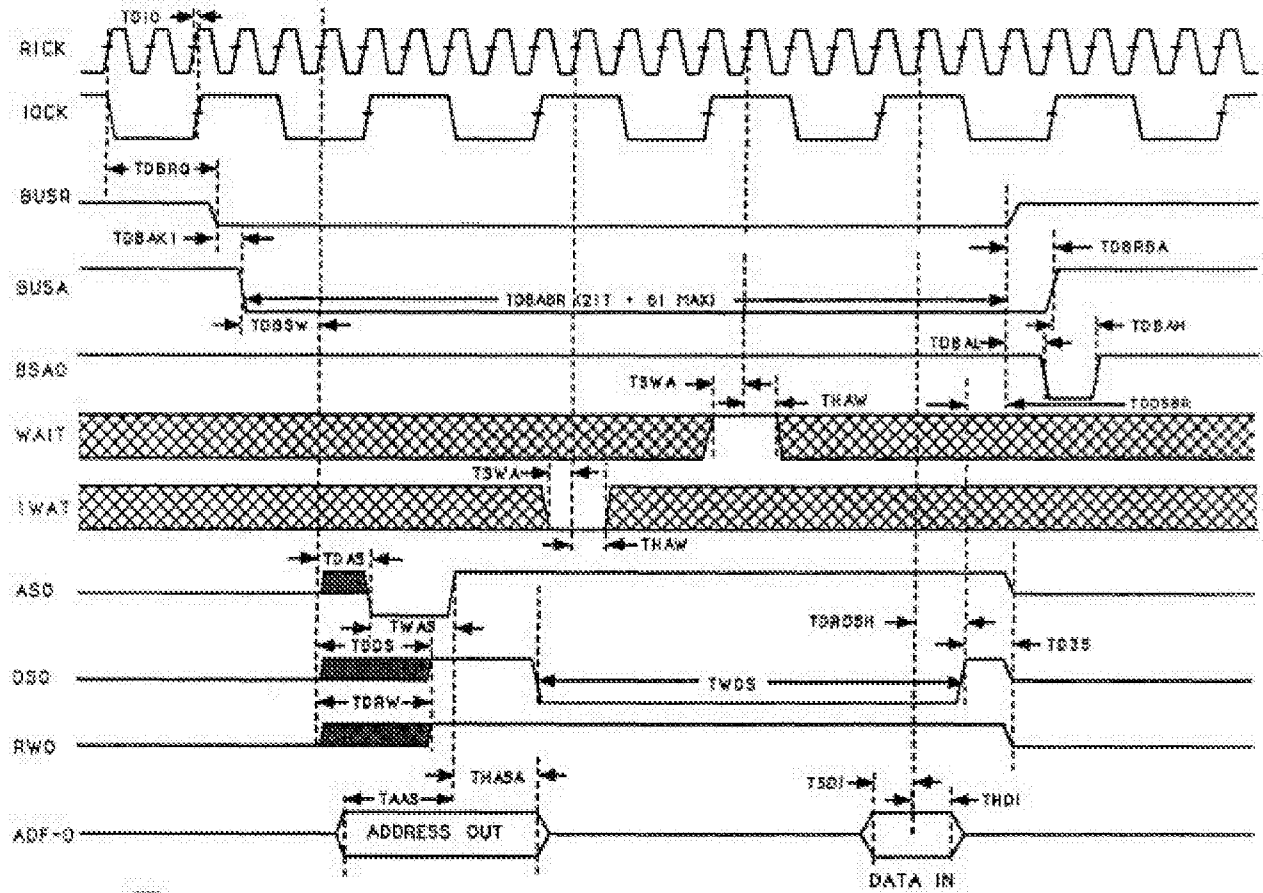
TDIO
RICK
IOCK
TDBRQ
BUSR
TDBAK1
TDBRBA
BUSA
TDBABR (21T + 61 MAX)
TDBSW
TDBAH
TDBAL
BSAO
TSWA
THAW
TDDSBR
WAIT
TSWA
IWAT
THAW
TDAS
ASO
TWAS
TSRDSH
TDDS
TD35
DSO
TWDS
TDRW
RWO
THASA
TSDI
THDI
TAAS
ADF-0
ADDRESS OUT
DATA IN